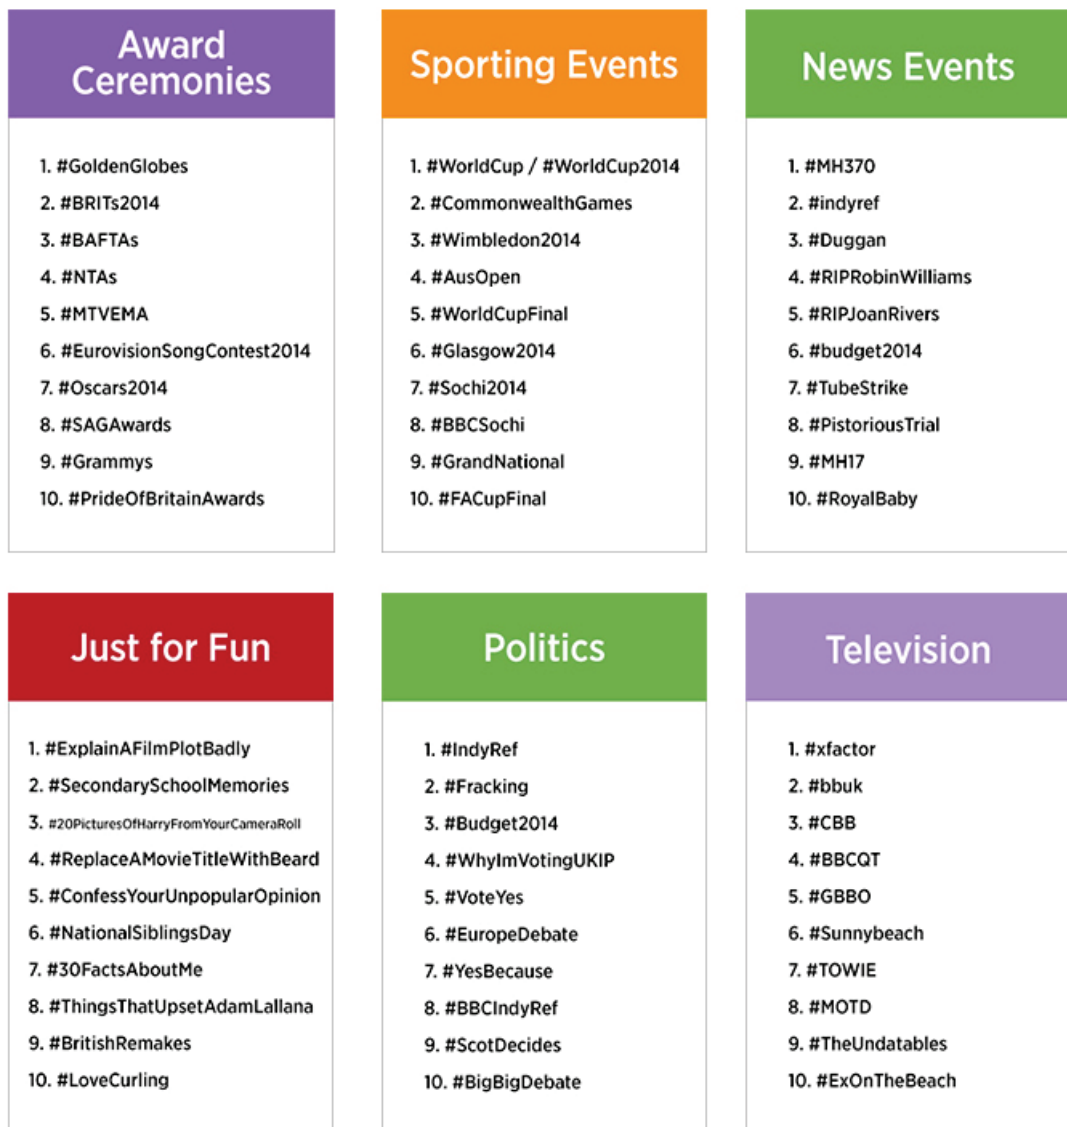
Award Ceremonies

1. #GoldenGlobes
2. #BRITs2014
3. #BAFTAs
4. #NTAs
5. #MTVEMA
6. #EurovisionSongContest2014
7. #Oscars2014
8. #SAGAwards
9. #Grammys
10. #PrideOfBritainAwards

Sporting Events

1. #WorldCup / #WorldCup2014
2. #CommonwealthGames
3. #Wimbledon2014
4. #AusOpen
5. #WorldCupFinal
6. #Glasgow2014
7. #Sochi2014
8. #BBCSochi
9. #GrandNational
10. #FACupFinal

News Events

1. #MH370
2. #indyref
3. #Duggan
4. #RIPRobinWilliams
5. #RIPJoanRivers
6. #budget2014
7. #TubeStrike
8. #PistoriousTrial
9. #MH17
10. #RoyalBaby

Just for Fun

1. #ExplainAFilmPlotBadly
2. #SecondarySchoolMemories
3. #20PicturesOfHarryFromYourCameraRoll
4. #ReplaceAMovieTitleWithBeard
5. #ConfessYourUnpopularOpinion
6. #NationalSiblingsDay
7. #30FactsAboutMe
8. #ThingsThatUpsetAdamLallana
9. #BritishRemakes
10. #LoveCurling

Politics

1. #IndyRef
2. #Fracking
3. #Budget2014
4. #WhyImVotingUKIP
5. #VoteYes
6. #EuropeDebate
7. #YesBecause
8. #BBCIndyRef
9. #ScotDecides
10. #BigBigDebate

Television

1. #xfactor
2. #bbuk
3. #CBB
4. #BBCQT
5. #GBBO
6. #Sunnybeach
7. #TOWIE
8. #MOTD
9. #TheUndatables
10. #ExOnTheBeach